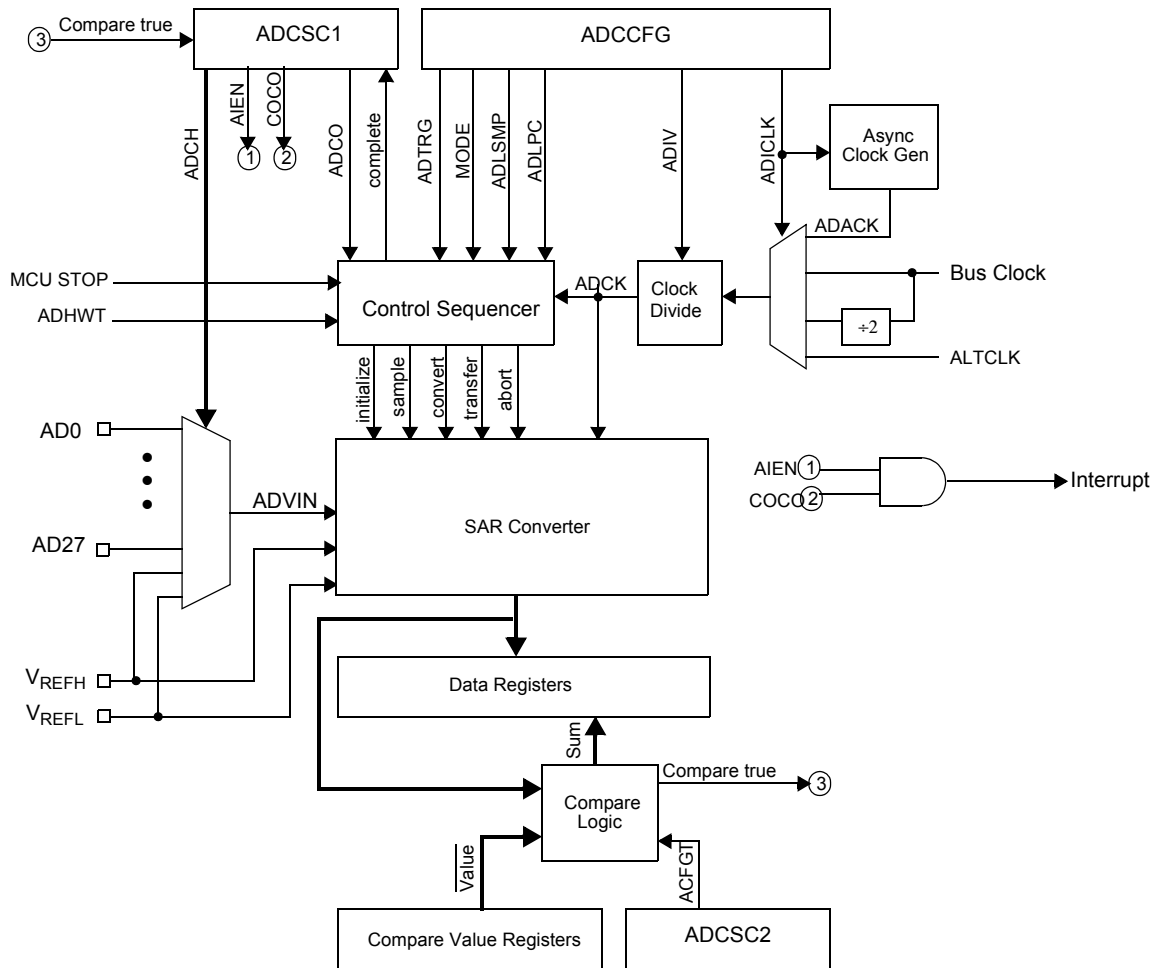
3 Compare true
ADCSC1
ADCCFG
AIEN
COCO
1
2
ADCH
ADCO
complete
ADTRG
MODE
ADLSMP
ADLPC
ADIV
ADICLK
Async Clock Gen
ADACK
MCU STOP
ADHWT
Control Sequencer
ADCK
Clock Divide
Bus Clock
÷2
ALTCLK
initialize
sample
convert
transfer
abort
AD0
AD27
ADVIN
SAR Converter
AIEN 1
COCO 2
Interrupt
$V_{REFH}$
$V_{REFL}$
Data Registers
Sum
Compare true
3
Compare Logic
$\overline{Value}$
ACFGT
Compare Value Registers
ADCSC2